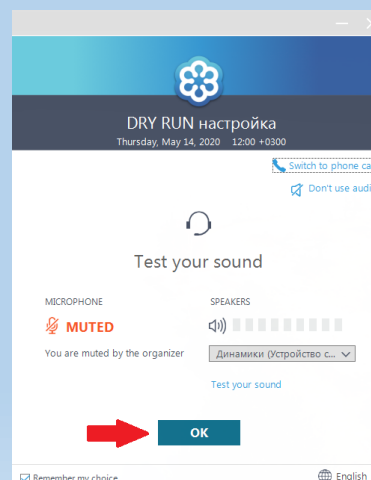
DRY RUN настройка
Thursday, May 14, 2020 12:00 +0300

Switch to phone ca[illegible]
Don't use audi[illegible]

Test your sound

MICROPHONE
MUTED
You are muted by the organizer

SPEAKERS
Динамики (Устройство с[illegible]
Test your sound

OK

Remember my choice
English